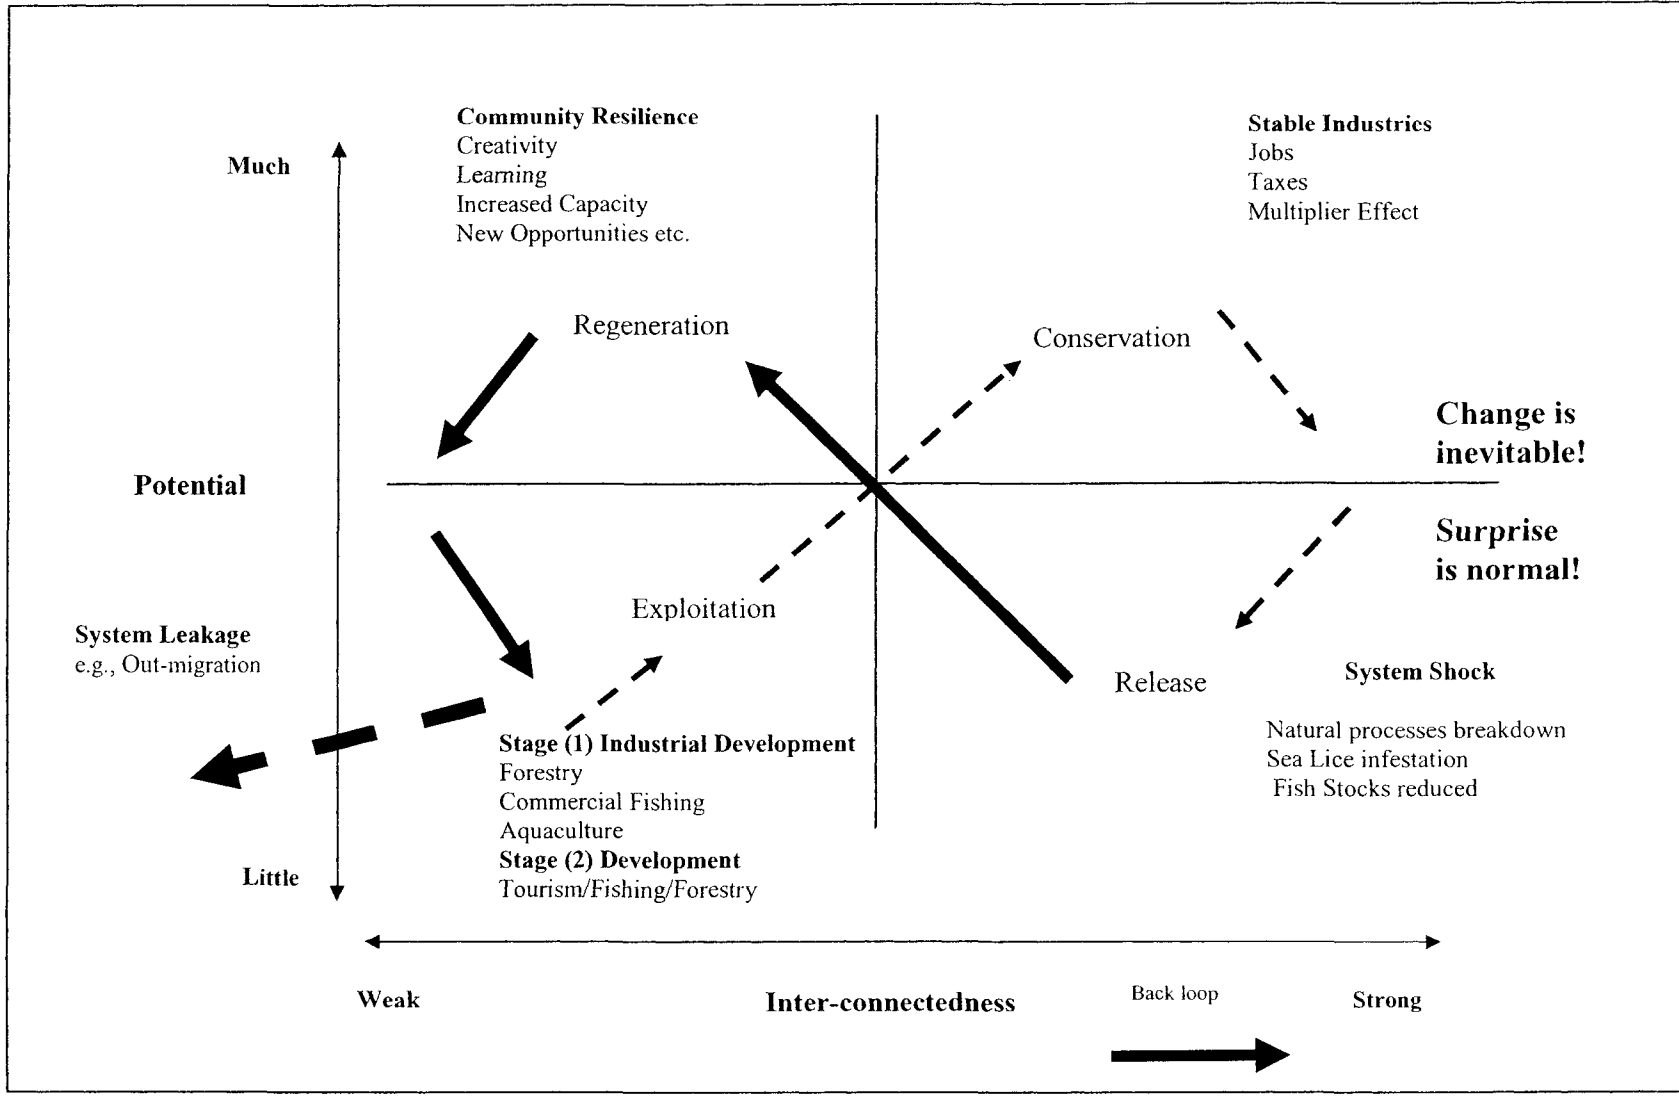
Community Resilience
Creativity
Learning
Increased Capacity
New Opportunities etc.

Stable Industries
Jobs
Taxes
Multiplier Effect

Much

Regeneration

Conservation

Change is inevitable!

Potential

Surprise is normal!

Exploitation

System Leakage
e.g., Out-migration

Release

System Shock

Natural processes breakdown
Sea Lice infestation
Fish Stocks reduced

Stage (1) Industrial Development
Forestry
Commercial Fishing
Aquaculture
Stage (2) Development
Tourism/Fishing/Forestry

Little

Weak

Inter-connectedness

Back loop

Strong